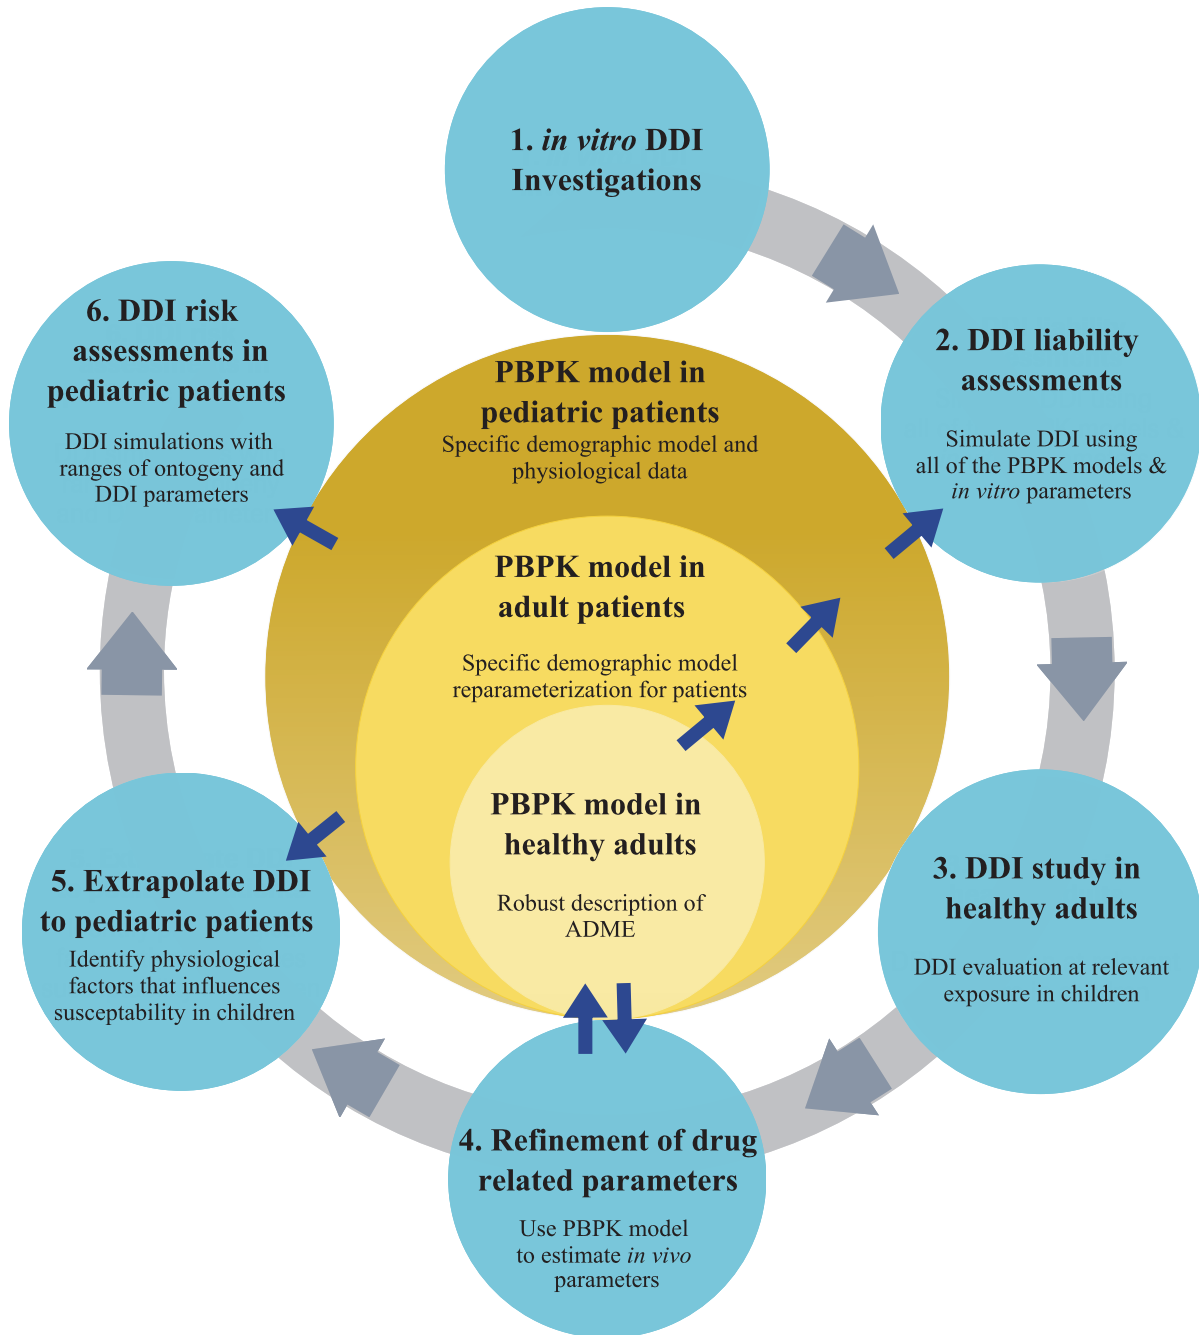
1. *in vitro* DDI Investigations

2. DDI liability assessments

Simulate DDI using all of the PBPK models & *in vitro* parameters

3. DDI study in healthy adults

DDI evaluation at relevant exposure in children

4. Refinement of drug related parameters

Use PBPK model to estimate *in vivo* parameters

5. Extrapolate DDI to pediatric patients

Identify physiological factors that influences susceptability in children

6. DDI risk assessments in pediatric patients

DDI simulations with ranges of ontogeny and DDI parameters

PBPK model in pediatric patients

Specific demographic model and physiological data

PBPK model in adult patients

Specific demographic model reparameterization for patients

PBPK model in healthy adults

Robust description of ADME